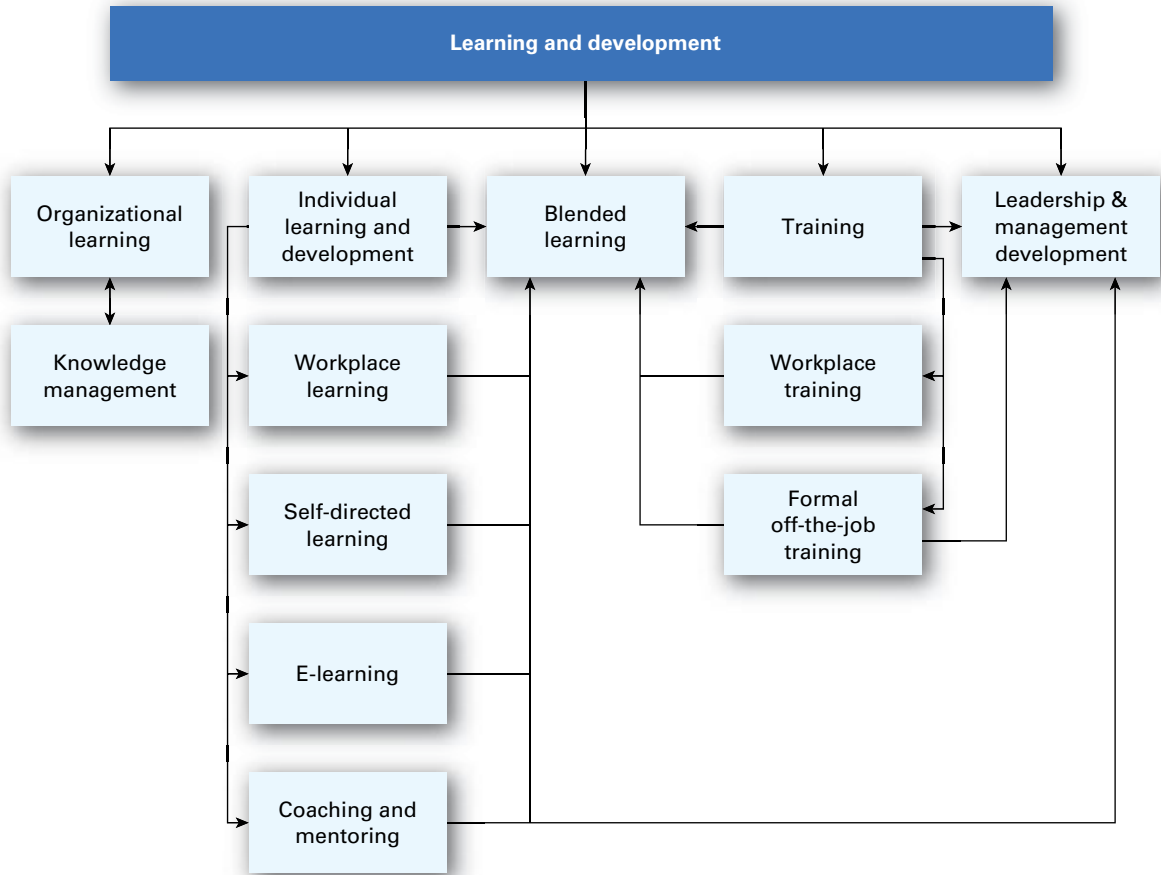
Learning and development

Organizational learning

Individual learning and development

Blended learning

Training

Leadership & management development

Knowledge management

Workplace learning

Workplace training

Self-directed learning

Formal off-the-job training

E-learning

Coaching and mentoring